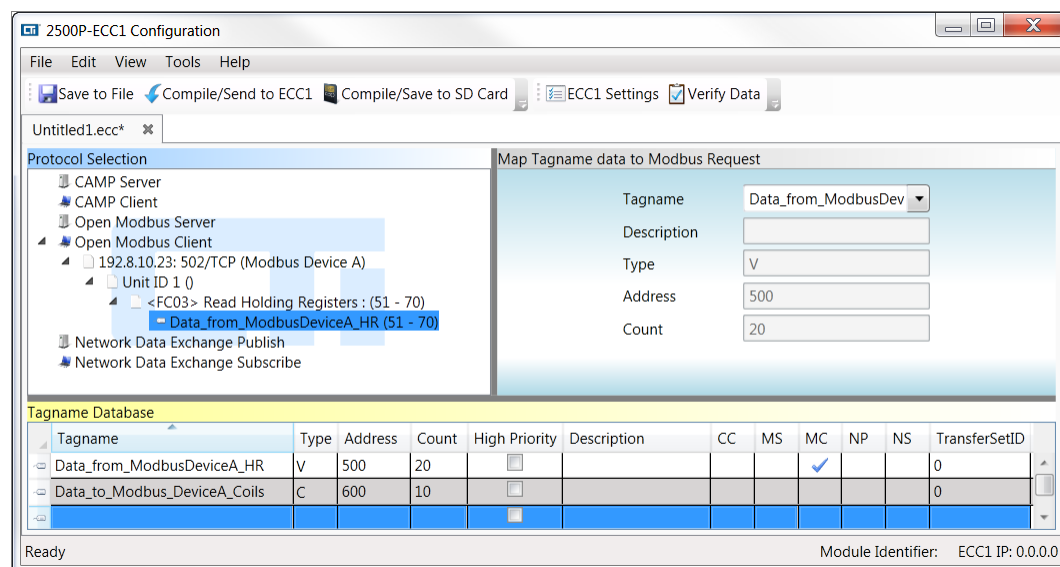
2500P-ECC1 Configuration

File Edit View Tools Help

Save to File Compile/Send to ECC1 Compile/Save to SD Card ECC1 Settings Verify Data

Untitled1.ecc* ✖

Protocol Selection

CAMP Server
CAMP Client
Open Modbus Server
Open Modbus Client
192.8.10.23: 502/TCP (Modbus Device A)
Unit ID 1 ()
<FC03> Read Holding Registers : (51 - 70)
Data_from_ModbusDeviceA_HR (51 - 70)
Network Data Exchange Publish
Network Data Exchange Subscribe

Map Tagname data to Modbus Request

Tagname Data_from_ModbusDev
Description
Type V
Address 500
Count 20

Tagname Database

| Tagname | Type | Address | Count | High Priority | Description | CC | MS | MC | NP | NS | TransferSetID |
|---|---|---|---|---|---|---|---|---|---|---|---|
| Data_from_ModbusDeviceA_HR | V | 500 | 20 | | | | | ✓ | | | 0 |
| Data_to_Modbus_DeviceA_Coils | C | 600 | 10 | | | | | | | | 0 |
| | | | | | | | | | | | |

Ready Module Identifier: ECC1 IP: 0.0.0.0